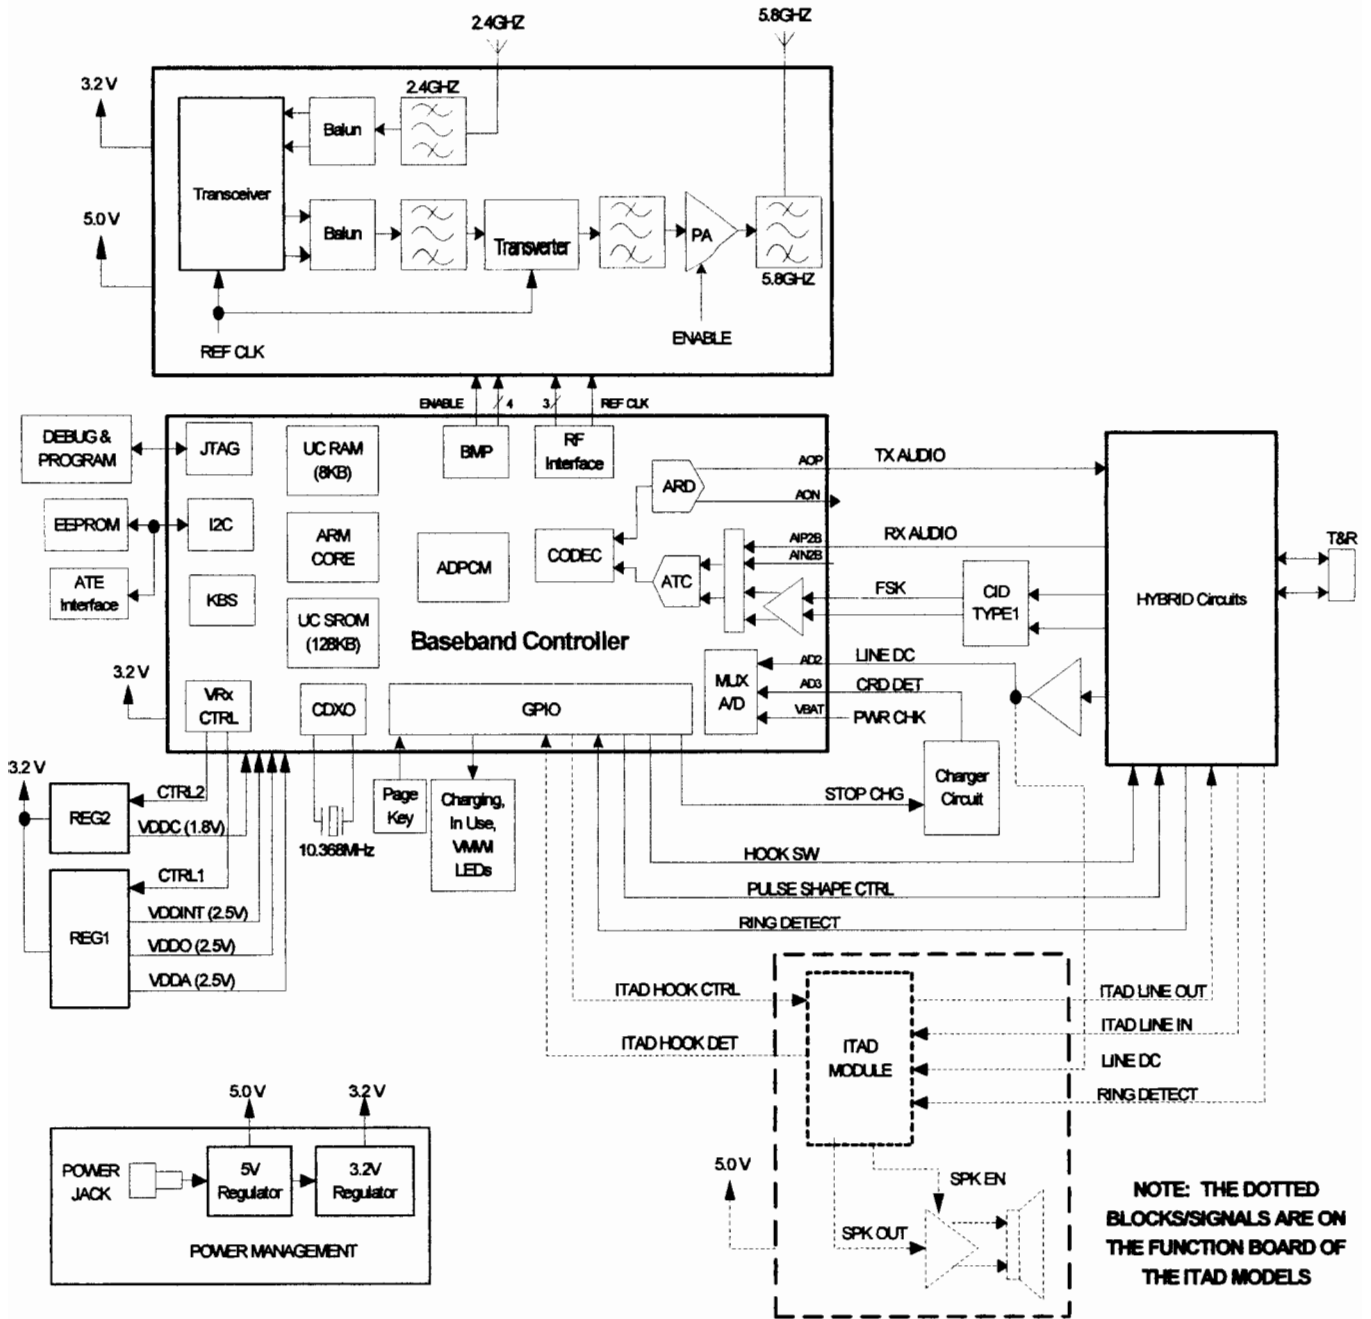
2.4GHZ
5.8GHZ
3.2 V
2.4GHZ
Balun
Transceiver
5.0 V
Balun
Transverter
PA
5.8GHZ
ENABLE
REF CLK
ENABLE
4
3
REF CLK
DEBUG & PROGRAM
JTAG
UC RAM (8KB)
BMP
RF Interface
TX AUDIO
AOP
ARD
AON
EEPROM
I2C
ARM CORE
ADPCM
CODEC
RX AUDIO
AIP2B
AIN2B
T&R
ATE Interface
KBS
ATC
FSK
CID TYPE1
HYBRID Circuits
UC SROM (128KB)
Baseband Controller
3.2 V
LINE DC
AD2
MUX A/D
CRD DET
AD3
VBAT
PWR CHK
VRx CTRL
CDXO
GPIO
3.2 V
CTRL2
REG2
VDDC (1.8V)
Page Key
Charging, In Use, VMWI LEDs
Charger Circuit
STOP CHG
10.368MHz
CTRL1
HOOK SW
PULSE SHAPE CTRL
REG1
VDDINT (2.5V)
VDDO (2.5V)
VDDA (2.5V)
RING DETECT
ITAD HOOK CTRL
ITAD LINE OUT
ITAD LINE IN
ITAD HOOK DET
ITAD MODULE
LINE DC
RING DETECT
5.0 V
3.2 V
POWER JACK
5V Regulator
3.2V Regulator
POWER MANAGEMENT
5.0 V
SPK EN
SPK OUT
NOTE: THE DOTTED BLOCKS/SIGNALS ARE ON THE FUNCTION BOARD OF THE ITAD MODELS